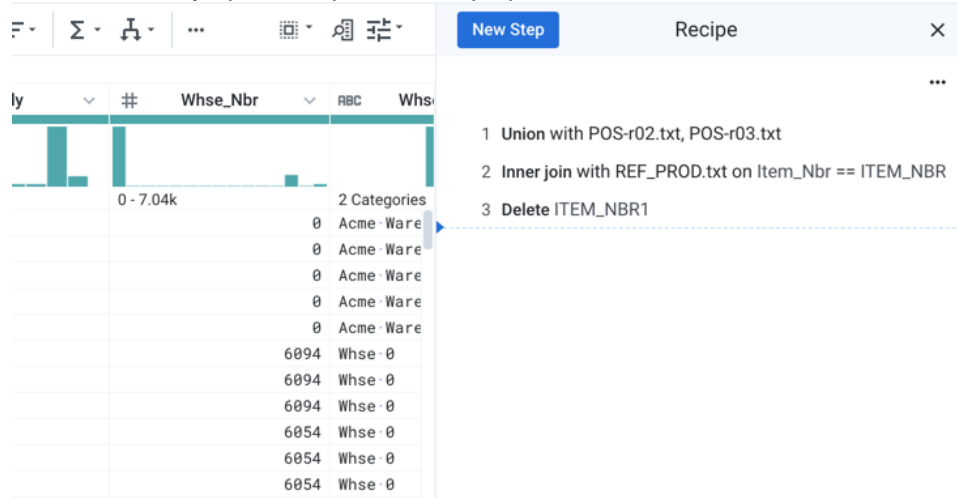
ly | # Whse_Nbr | ABC Whs

0 - 7.04k
2 Categories

| | |
|---|---|
| 0 | Acme·Ware |
| 0 | Acme·Ware |
| 0 | Acme·Ware |
| 0 | Acme·Ware |
| 0 | Acme·Ware |
| 6094 | Whse·0 |
| 6094 | Whse·0 |
| 6094 | Whse·0 |
| 6054 | Whse·0 |
| 6054 | Whse·0 |
| 6054 | Whse·0 |

New Step
Recipe
×
...

1 Union with POS-r02.txt, POS-r03.txt

2 Inner join with REF_PROD.txt on Item_Nbr == ITEM_NBR

3 Delete ITEM_NBR1